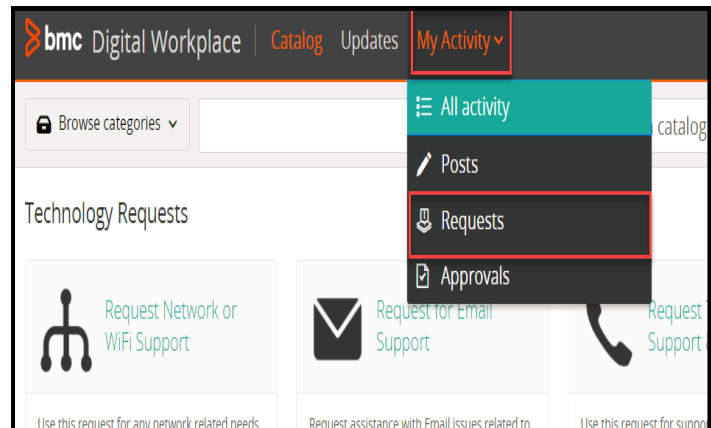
bmc Digital Workplace | Catalog Updates My Activity

Browse categories

catalog

All activity

Posts

Requests

Approvals

Technology Requests

Request Network or WiFi Support

Request for Email Support

Request T Support

Use this request for any network related needs

Request assistance with Email issues related to

Use this request for suppo